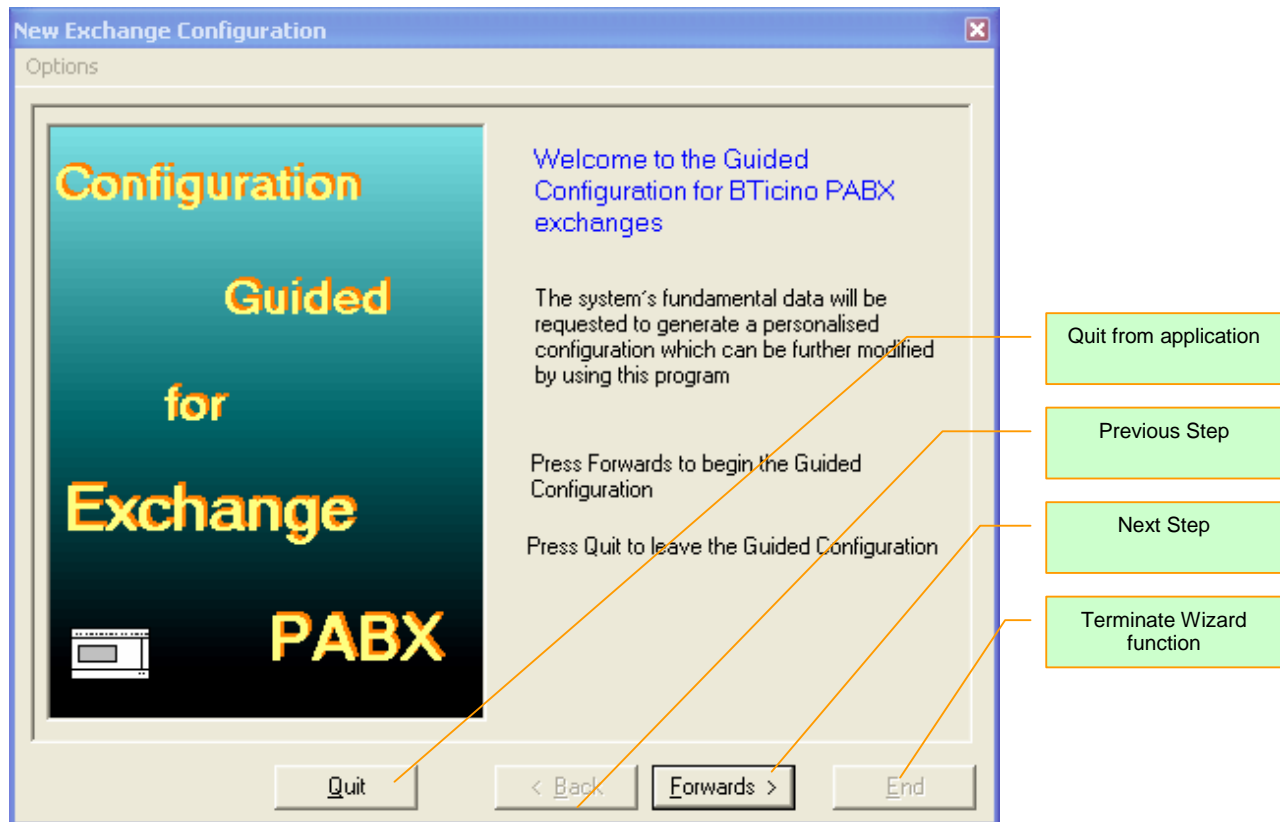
New Exchange Configuration

Options

Configuration

Guided

for

Exchange

PABX

Welcome to the Guided Configuration for BTicino PABX exchanges

The system´s fundamental data will be requested to generate a personalised configuration which can be further modified by using this program

Press Forwards to begin the Guided Configuration

Press Quit to leave the Guided Configuration

Quit from application

Previous Step

Next Step

Terminate Wizard function

Quit

< Back

Forwards >

End